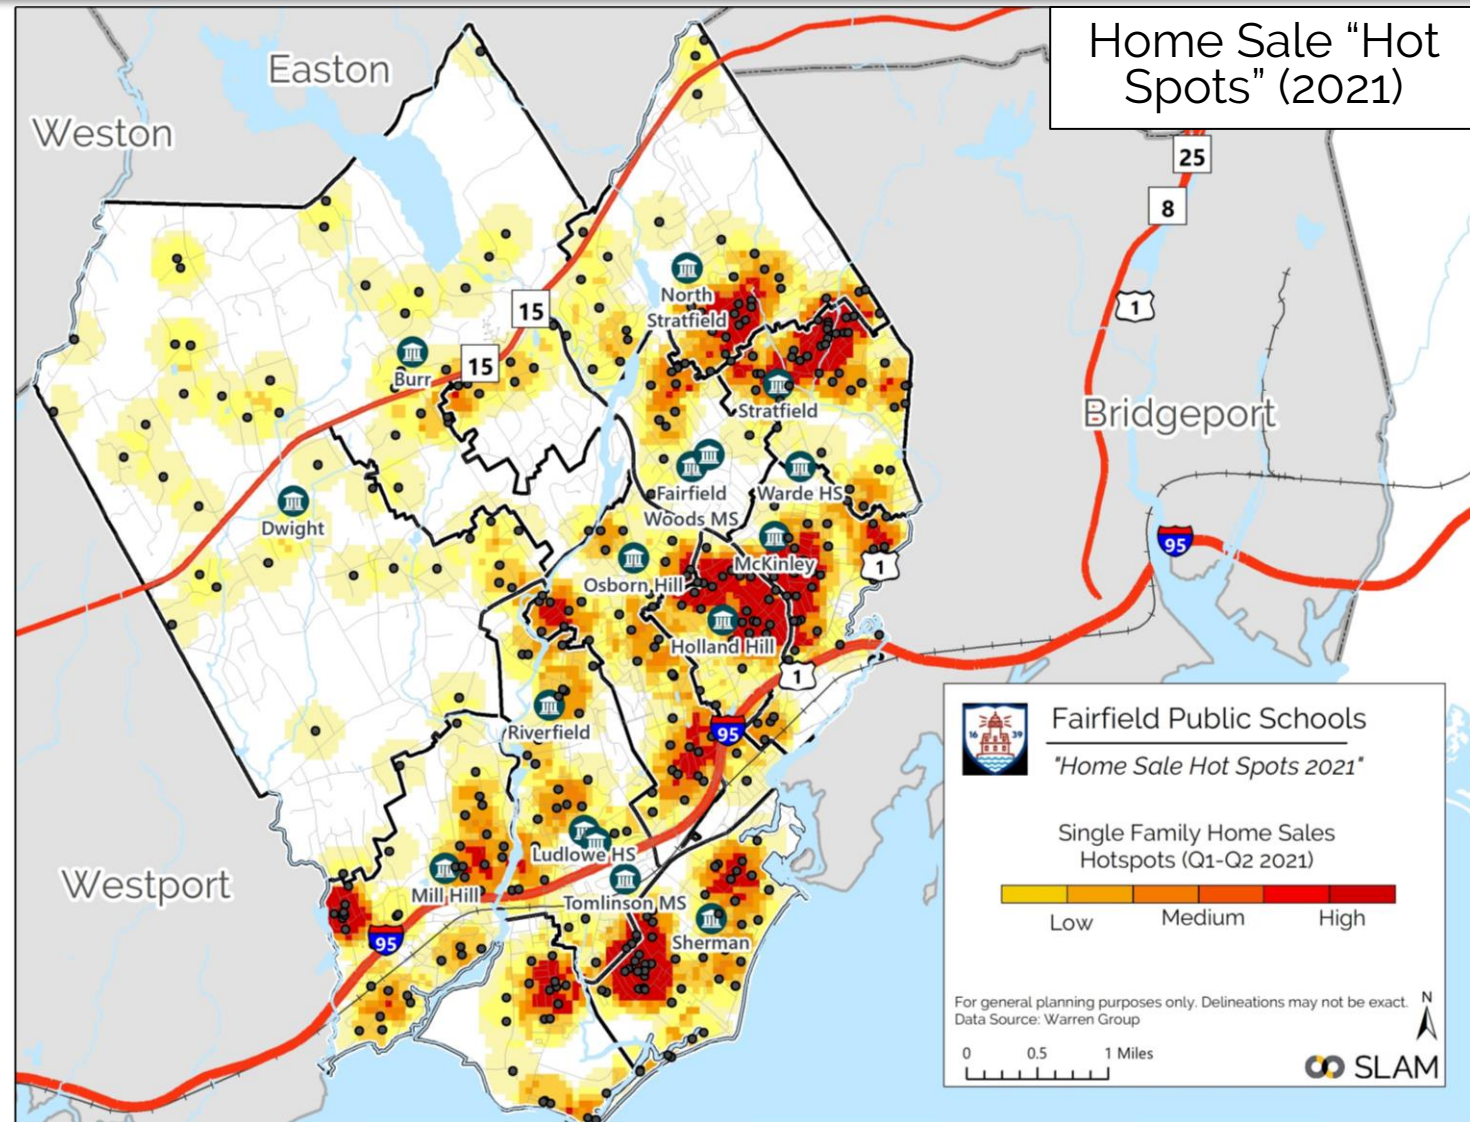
Home Sale “Hot Spots” (2021)

Easton

Weston

25

8

15

1

15

North Stratfield

Burr

Stratfield

Bridgeport

Dwight

Fairfield Woods MS

Warde HS

95

McKinley

Osborn Hill

1

Holland Hill

1

Riverfield

95

Westport

Ludlowe HS

Mill Hill

Tomlinson MS

Sherman

95

Fairfield Public Schools

"Home Sale Hot Spots 2021"

Single Family Home Sales Hotspots (Q1-Q2 2021)

Low Medium High

For general planning purposes only. Delineations may not be exact.
Data Source: Warren Group

N

0 0.5 1 Miles

SLAM